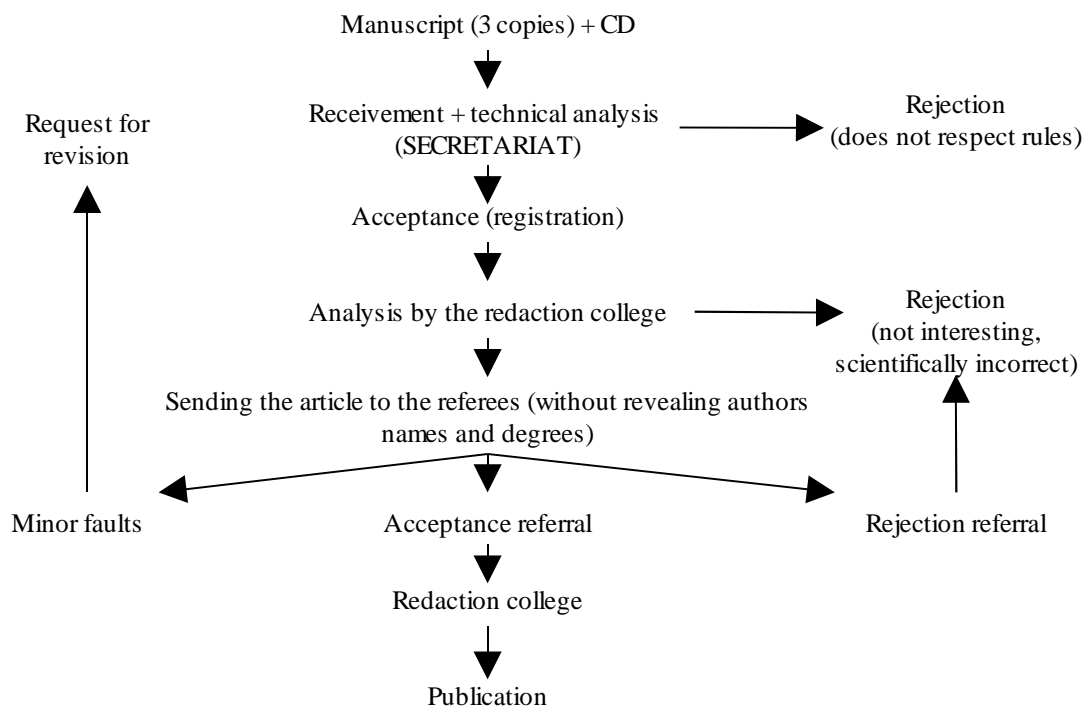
Manuscript (3 copies) + CD

Receivement + technical analysis (SECRETARIAT)

Rejection (does not respect rules)

Request for revision

Acceptance (registration)

Analysis by the redaction college

Rejection (not interesting, scientifically incorrect)

Sending the article to the referees (without revealing authors names and degrees)

Minor faults

Acceptance referral

Rejection referral

Redaction college

Publication